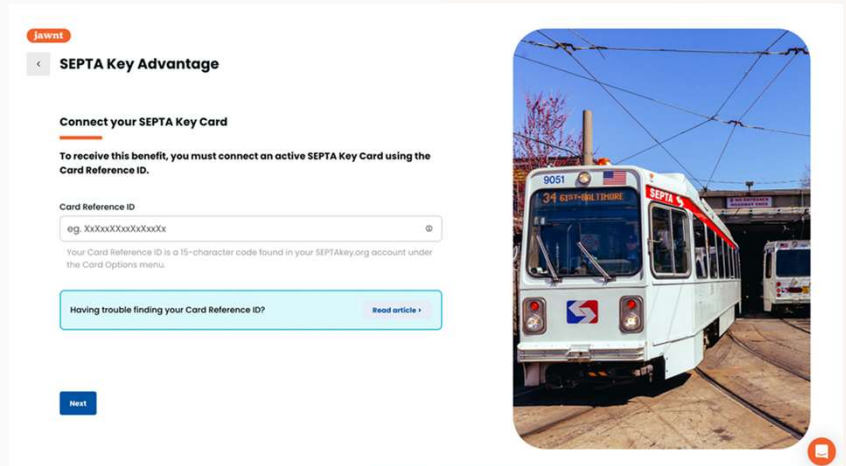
jawnt

‹ SEPTA Key Advantage

Connect your SEPTA Key Card

To receive this benefit, you must connect an active SEPTA Key Card using the Card Reference ID.

Card Reference ID

eg. XxXxxXXxxXXxXXxX

Your Card Reference ID is a 15-character code found in your SEPTAkey.org account under the Card Options menu.

Having trouble finding your Card Reference ID?

Read article ›

Next

9051

34 61ST-BALTIMORE

SEPTA

NO ENTRANCE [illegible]